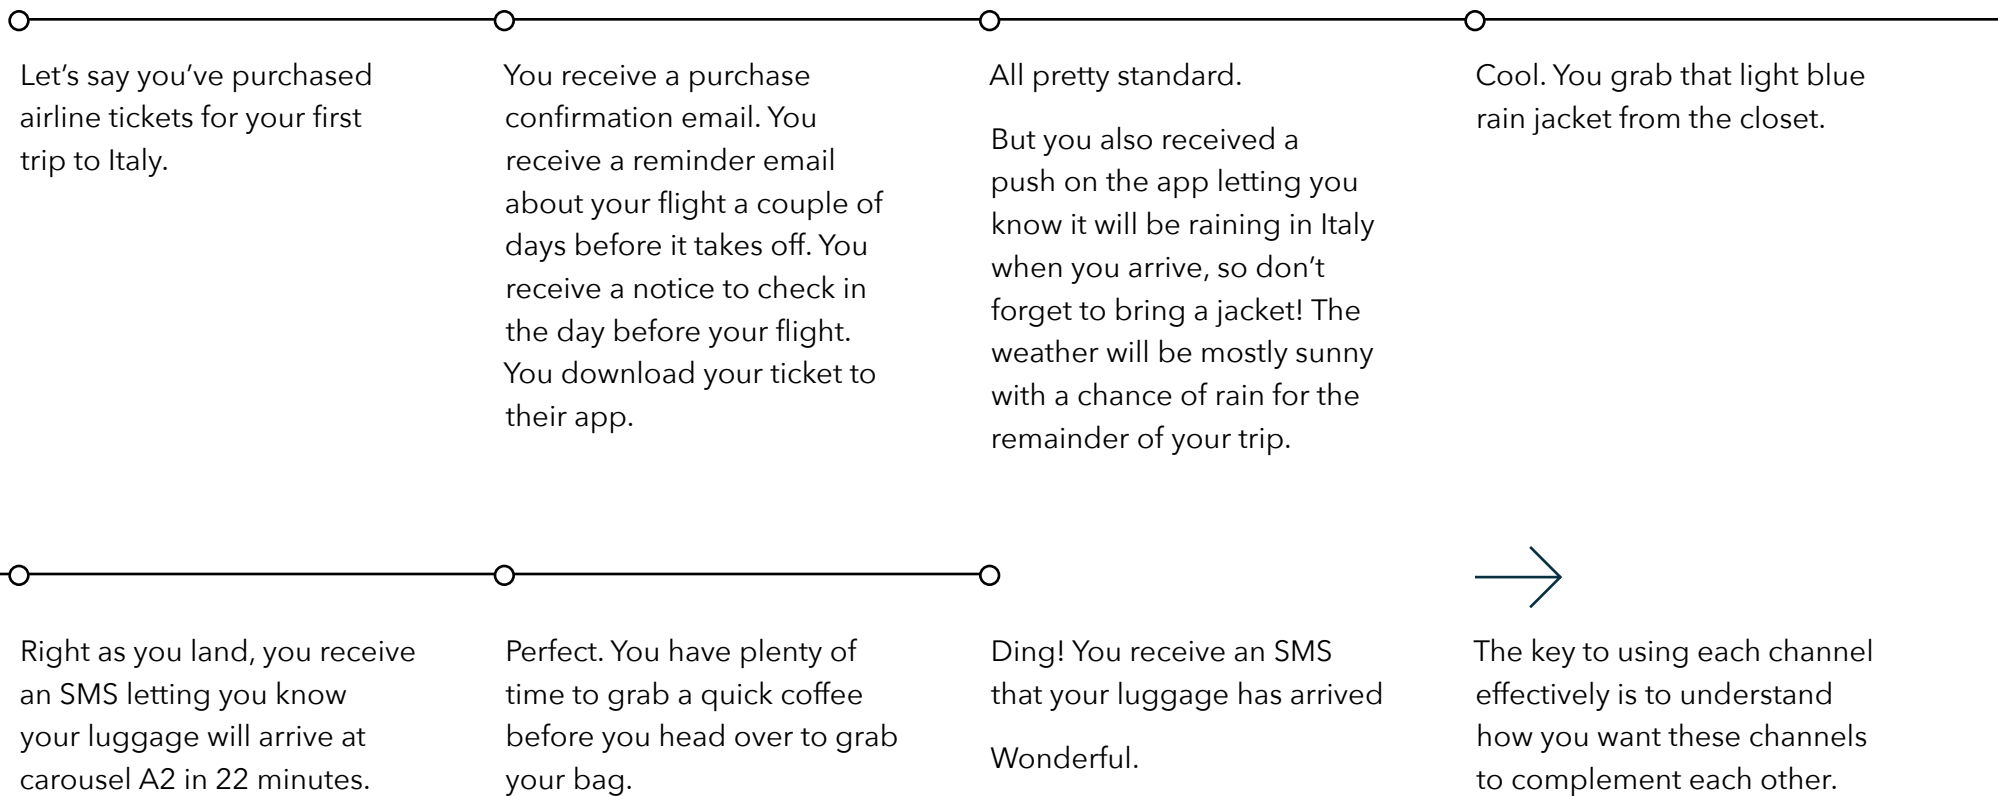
Let’s say you’ve purchased airline tickets for your first trip to Italy.

You receive a purchase confirmation email. You receive a reminder email about your flight a couple of days before it takes off. You receive a notice to check in the day before your flight. You download your ticket to their app.

All pretty standard.

But you also received a push on the app letting you know it will be raining in Italy when you arrive, so don’t forget to bring a jacket! The weather will be mostly sunny with a chance of rain for the remainder of your trip.

Cool. You grab that light blue rain jacket from the closet.

Right as you land, you receive an SMS letting you know your luggage will arrive at carousel A2 in 22 minutes.

Perfect. You have plenty of time to grab a quick coffee before you head over to grab your bag.

Ding! You receive an SMS that your luggage has arrived

Wonderful.

The key to using each channel effectively is to understand how you want these channels to complement each other.